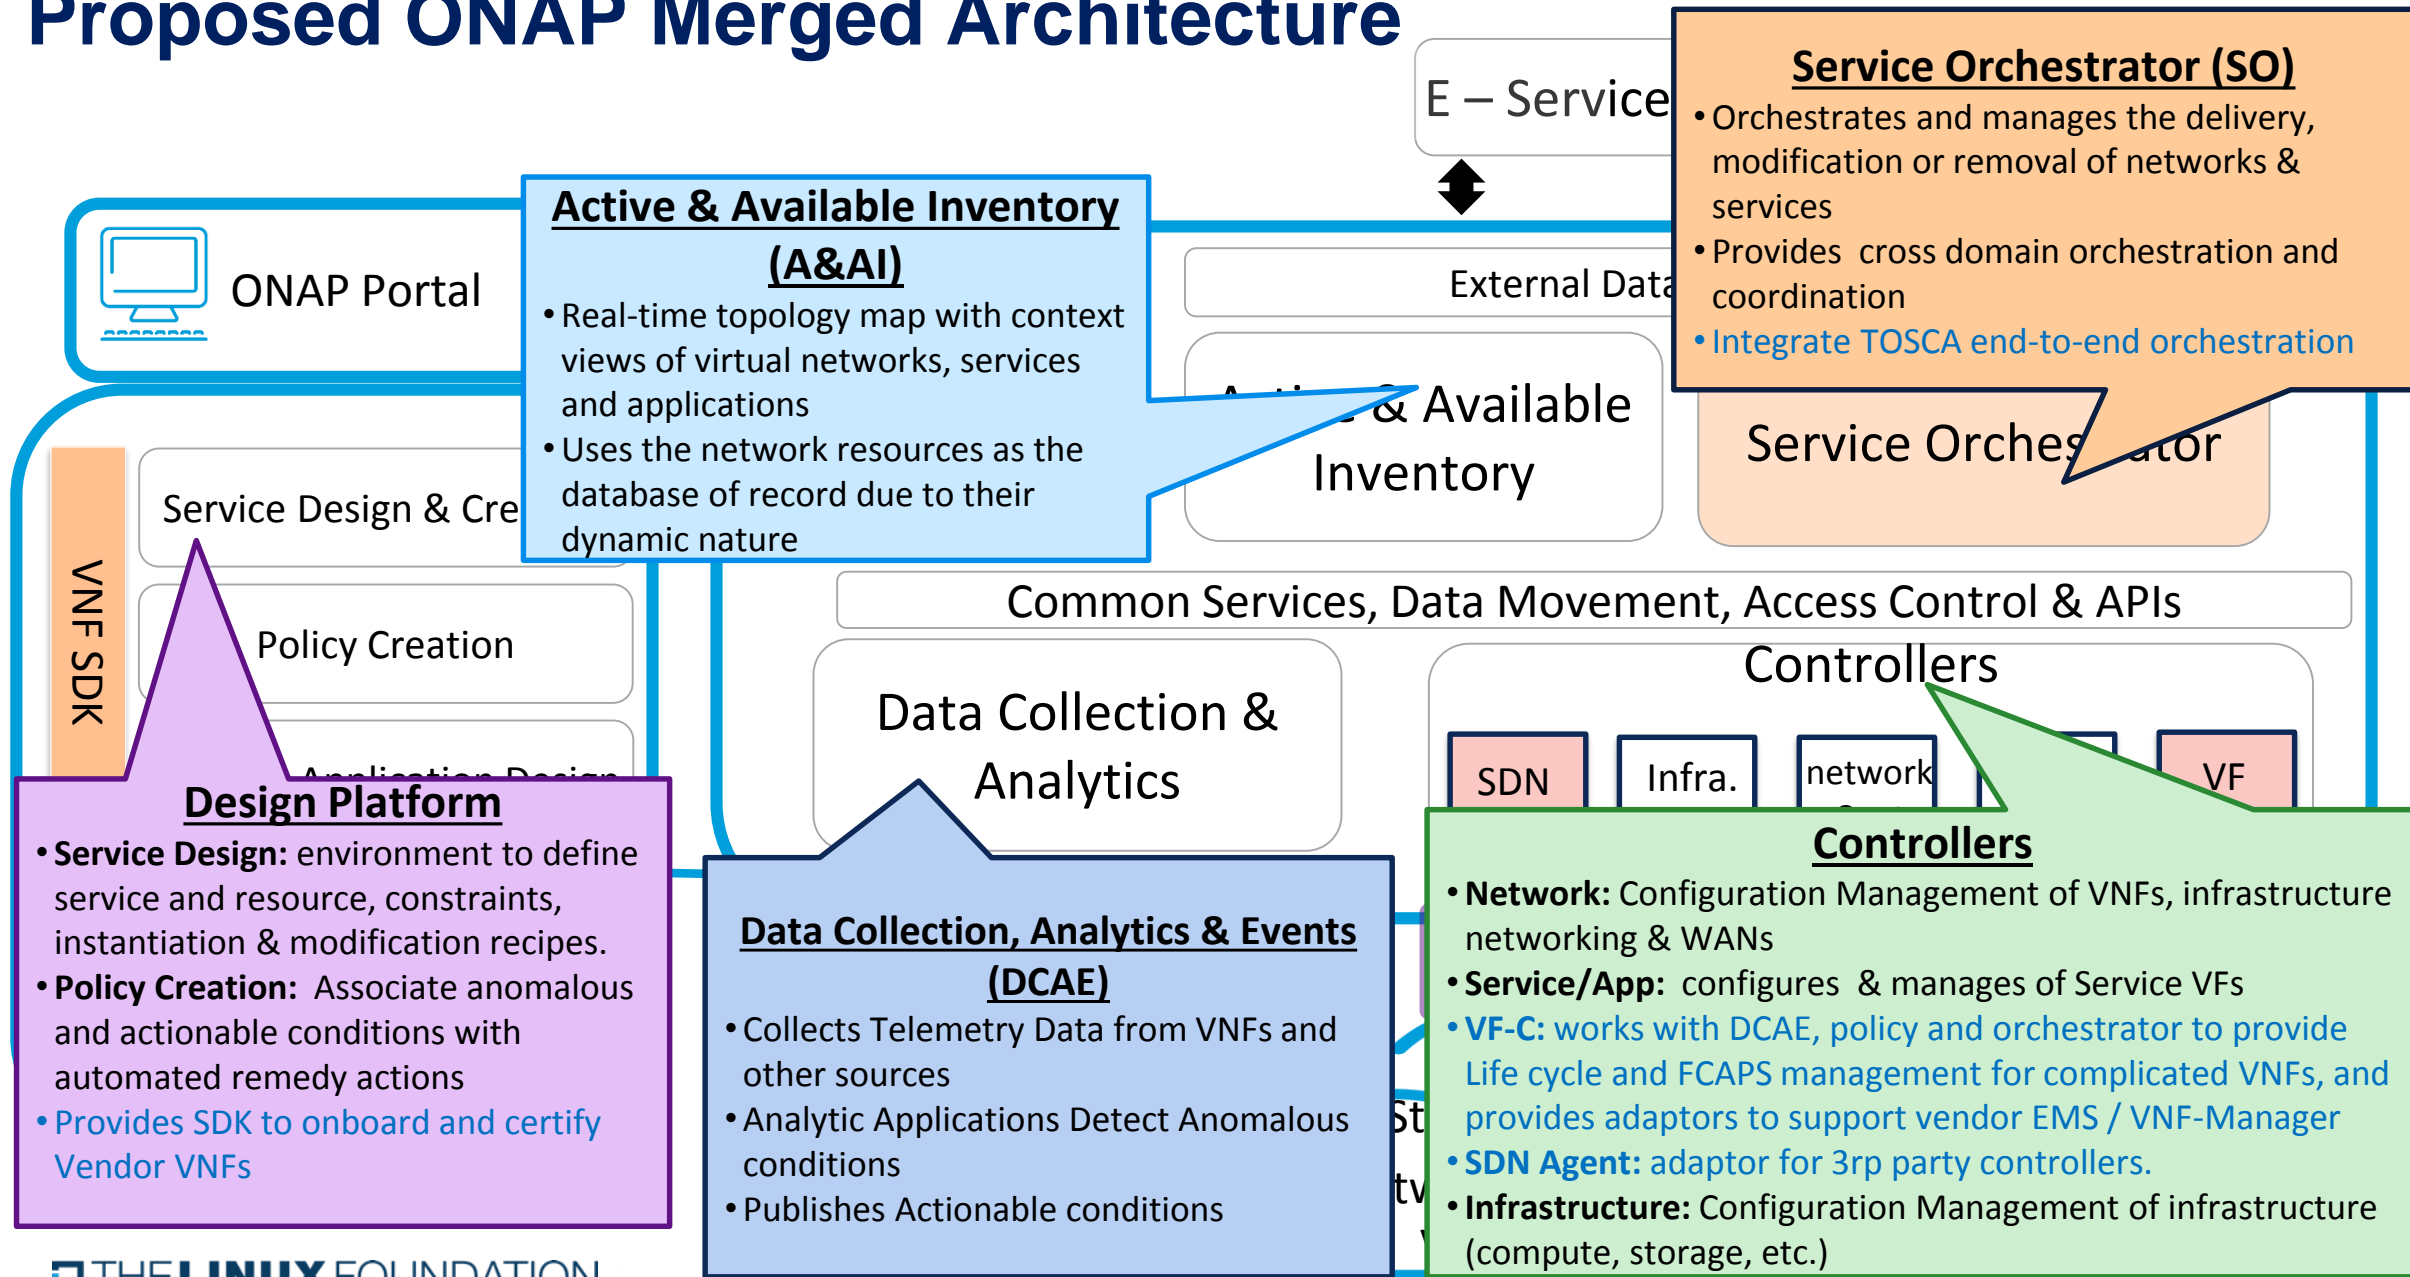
Proposed ONAP Merged Architecture

E – Service

ONAP Portal

External Data

& Available Inventory

Service Orches ator

VNF SDK

Service Design & Cre

Policy Creation

Application Design

Common Services, Data Movement, Access Control & APIs

Data Collection & Analytics

Controllers

SDN

Infra.

network

VF

Active & Available Inventory (A&AI)
• Real-time topology map with context views of virtual networks, services and applications
• Uses the network resources as the database of record due to their dynamic nature

Service Orchestrator (SO)
• Orchestrates and manages the delivery, modification or removal of networks & services
• Provides cross domain orchestration and coordination
• Integrate TOSCA end-to-end orchestration

Design Platform
• Service Design: environment to define service and resource, constraints, instantiation & modification recipes.
• Policy Creation: Associate anomalous and actionable conditions with automated remedy actions
• Provides SDK to onboard and certify Vendor VNFs

Data Collection, Analytics & Events (DCAE)
• Collects Telemetry Data from VNFs and other sources
• Analytic Applications Detect Anomalous conditions
• Publishes Actionable conditions

Controllers
• Network: Configuration Management of VNFs, infrastructure networking & WANs
• Service/App: configures & manages of Service VFs
• VF-C: works with DCAE, policy and orchestrator to provide Life cycle and FCAPS management for complicated VNFs, and provides adaptors to support vendor EMS / VNF-Manager
• SDN Agent: adaptor for 3rp party controllers.
• Infrastructure: Configuration Management of infrastructure (compute, storage, etc.)

THE LINUX FOUNDATION